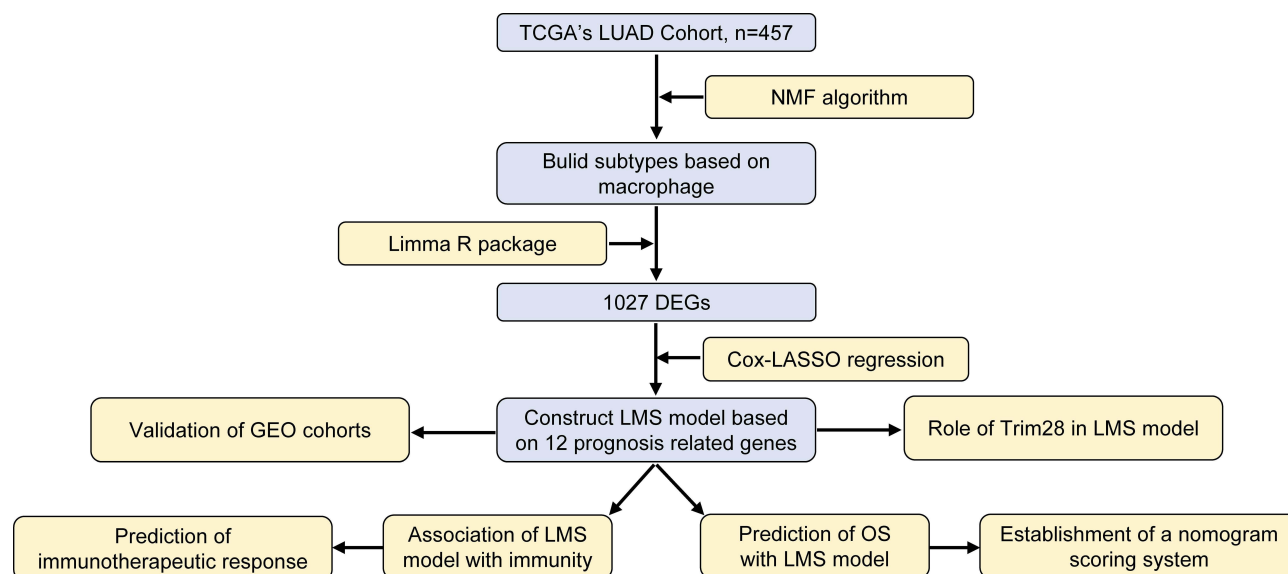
TCGA's LUAD Cohort, n=457

NMF algorithm

Bulid subtypes based on macrophage

Limma R package

1027 DEGs

Cox-LASSO regression

Validation of GEO cohorts

Construct LMS model based on 12 prognosis related genes

Role of Trim28 in LMS model

Prediction of immunotherapeutic response

Association of LMS model with immunity

Prediction of OS with LMS model

Establishment of a nomogram scoring system